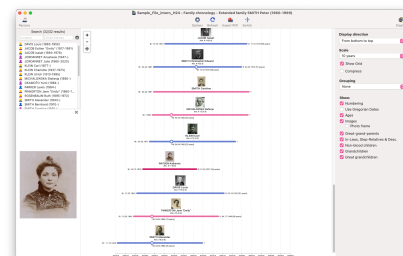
Sample_File_Intern_HS4 - Family chronology - Extended family SMITH Peter (1906-1969)

Persons

Options Portrait Export PDF Publish

Search (3250 results)

Display direction
From bottom to top

Scale
10 years
Show Grid
Compress

Grouping
None

Show
Numbering
Use Gregorian Dates
Ages
Images
Photo frame
Great-great-parents
In-Laws, Step-Relatives & Desc.
Non-blood children
Grandchildren
Great grandchildren